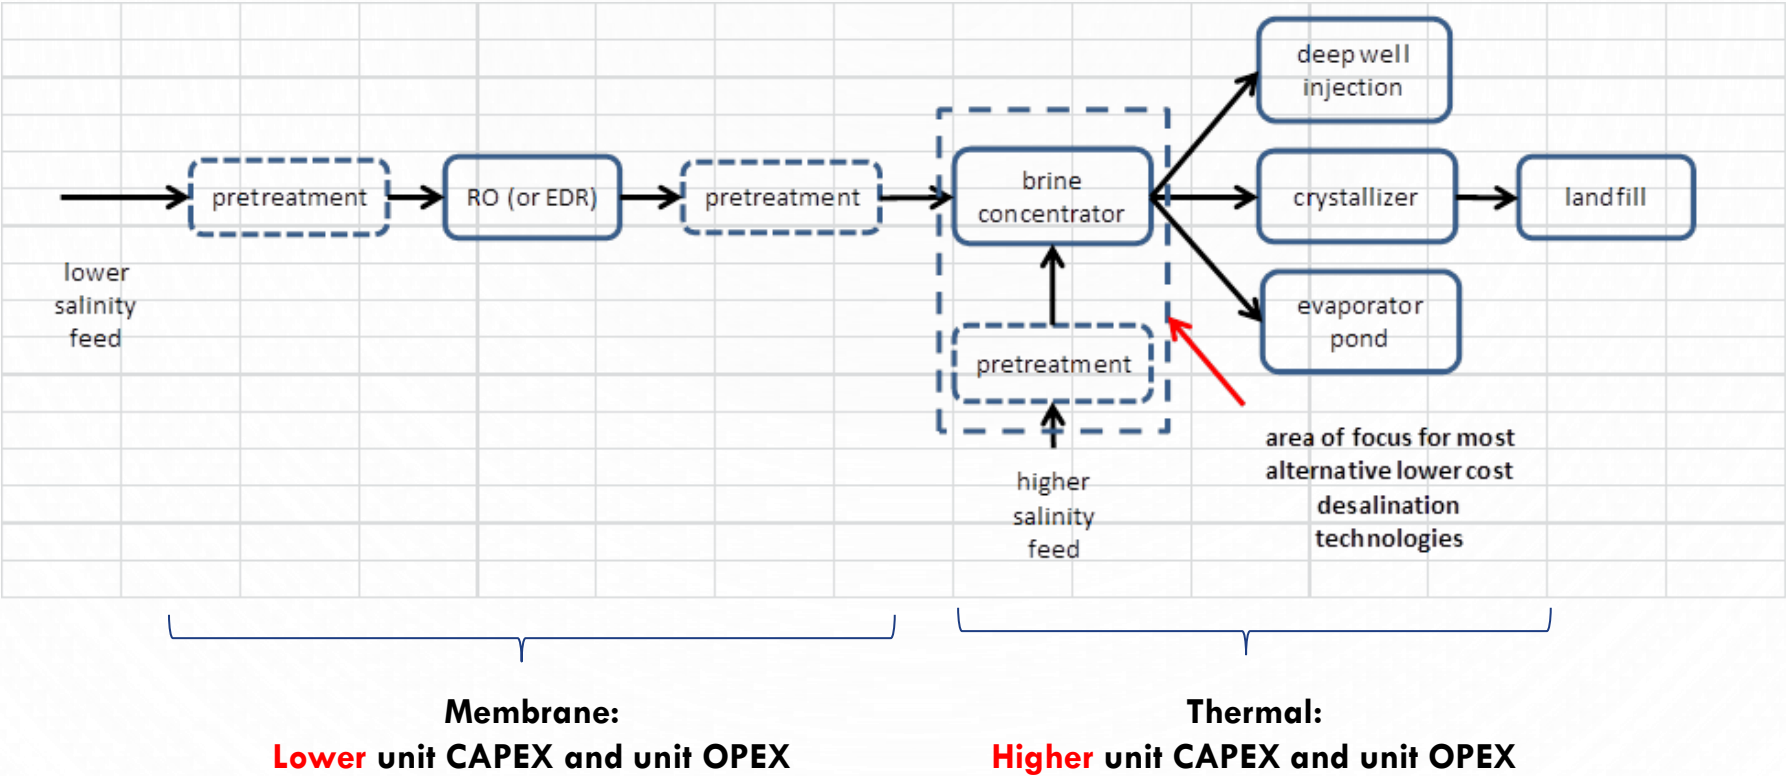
lower salinity feed

pretreatment

RO (or EDR)

pretreatment

brine concentrator

pretreatment

higher salinity feed

deep well injection

crystallizer

landfill

evaporator pond

area of focus for most alternative lower cost desalination technologies

Membrane:
Lower unit CAPEX and unit OPEX

Thermal:
Higher unit CAPEX and unit OPEX